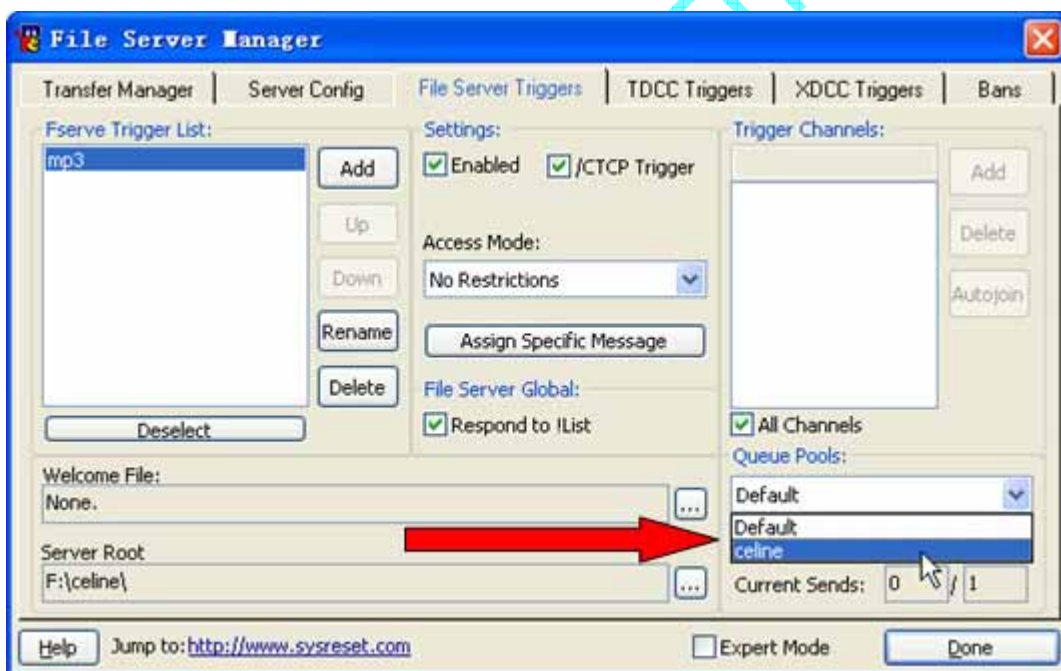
File Server Manager

Transfer Manager | Server Config | File Server Triggers | TDCC Triggers | XDCC Triggers | Bans

Fserve Trigger List:
mp3
Add
Up
Down
Rename
Delete
Deselect

Settings:
Enabled
/CTCP Trigger
Access Mode:
No Restrictions
Assign Specific Message
File Server Global:
Respond to !List

Trigger Channels:
Add
Delete
Autojoin
All Channels
Queue Pools:
Default
Default
celine
Current Sends: 0 / 1

Welcome File:
None.
...
Server Root
F:\celine\
...

Help
Jump to: http://www.sysreset.com
Expert Mode
Done